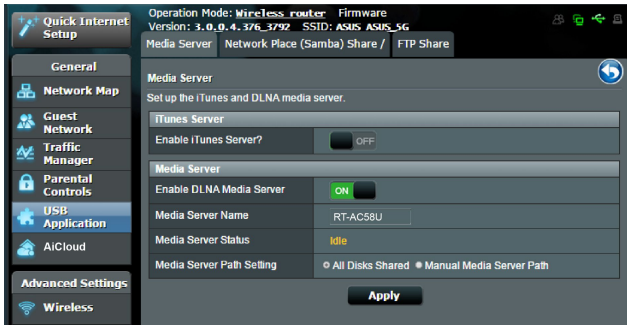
Quick Internet Setup

Operation Mode: Wireless router Firmware Version: 3.0.0.4.376_3792 SSID: ASUS ASUS_5G

Media Server | Network Place (Samba) Share / | FTP Share

General

Network Map

Guest Network

Traffic Manager

Parental Controls

USB Application

AiCloud

Advanced Settings

Wireless

Media Server

Set up the iTunes and DLNA media server.

iTunes Server

Enable iTunes Server? OFF

Media Server

Enable DLNA Media Server ON

Media Server Name RT-AC58U

Media Server Status Idle

Media Server Path Setting All Disks Shared Manual Media Server Path

Apply